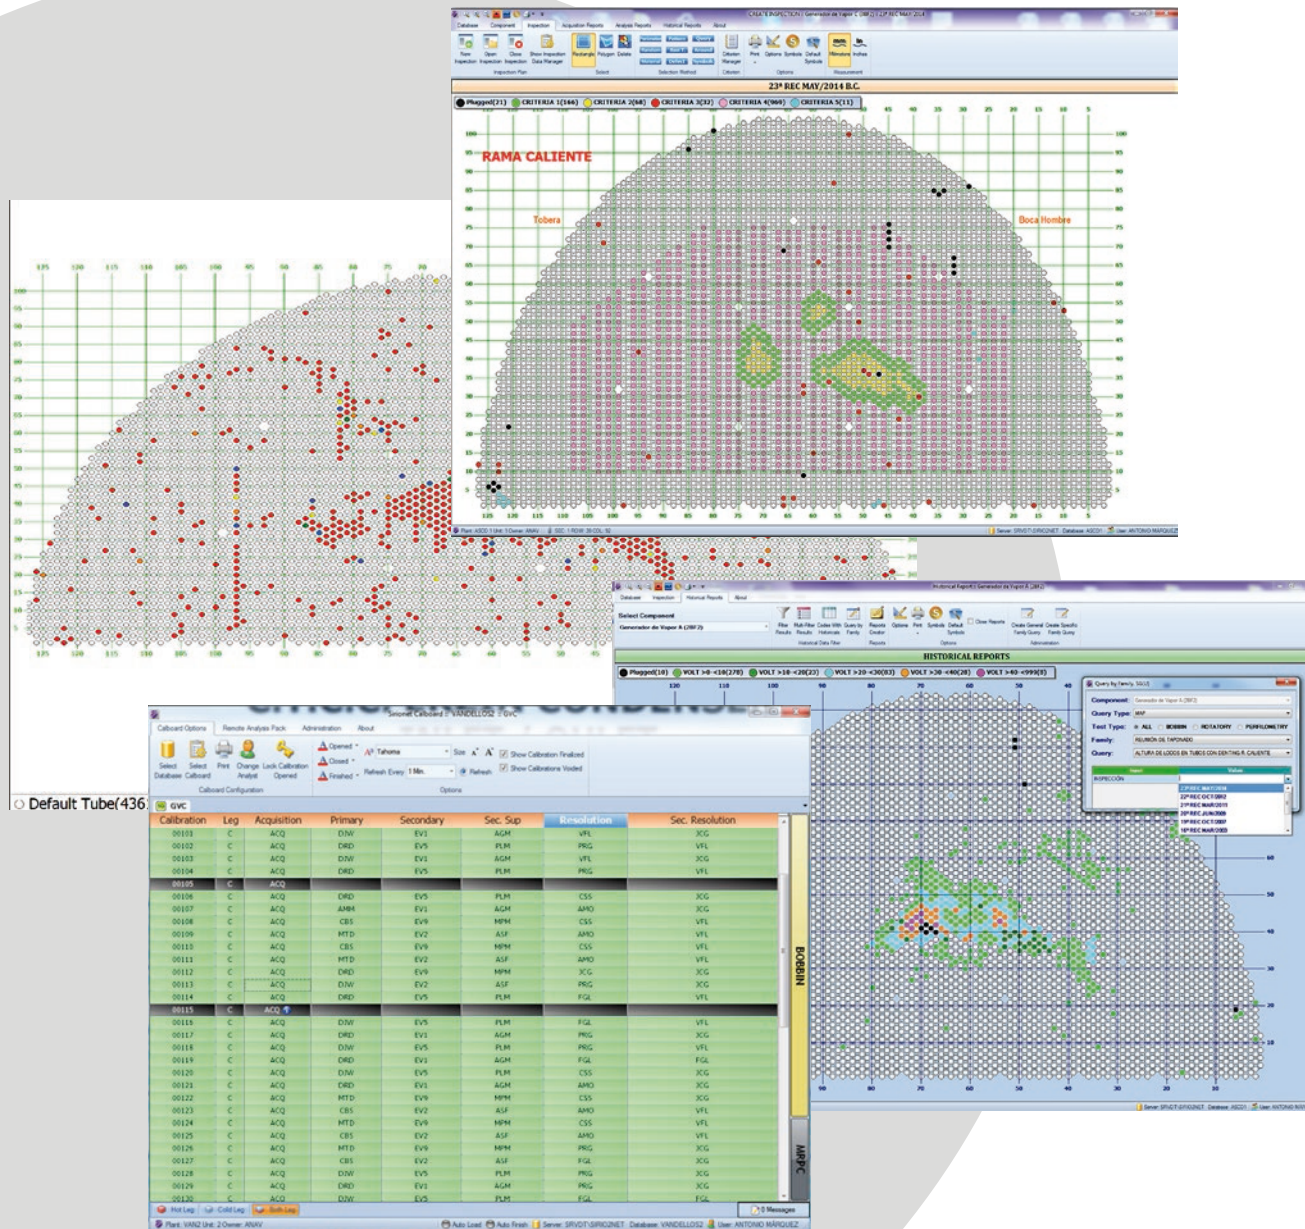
CREATE INSPECTION | Generador de Vapor C (2BF2) | 23º REC MAY/2014

Database Component Inspection Acquisition Reports Analysis Reports Historical Reports About

New Inspection Open Inspection Close Inspection Show Inspection Data Manager
Inspection Plan
Rectangle Polygon Delete
Select
Selection Method
Criterion Manager
Criterion
Print Options Symbols Default Symbols
Options
Millimeters Inches
Measurement

23º REC MAY/2014 B.C.

Plugged(21) CRITERIA 1(166) CRITERIA 2(68) CRITERIA 3(32) CRITERIA 4(969) CRITERIA 5(11)

RAMA CALIENTE

Tobera

Boca Hombre

Server: SRVDT\SIRIONET Database: ASCO1 User: ANTONIO MARQUEZ

Default Tube(436)

Historical Reports | Generador de Vapor A (2BF2)

Database Inspection Historical Reports About

Select Component
Generador de Vapor A (2BF2)

HISTORICAL REPORTS

Plugged(10) VOLT >0-<10(278) VOLT >10-<20(23) VOLT >20-<30(83) VOLT >30-<40(28) VOLT >40-<999(8)

Query by Family SGLS
Component: Generador de Vapor A (2BF2)
Query Type: MAP
Test Type: ALL BOBBIN ROTATORY PERFILOMETRIA
Family: REUNIÓN DE TAPONADO
Query: ALTURA DE LODOS EN TUBOS CON DENTING R. CALIENTE
Input Value
INSPECCION
23º REC MAY/2014
22º REC OCT/2012
21º REC MAR/2011
20º REC JUN/2009
19º REC OCT/2007
18º REC MAR/2003

Server: SRVDT\SIRIONET Database: ASCO1 User: ANTONIO MAR

Sirionet Calboard | VANDELLOS2 | GVC

Calboard Options Remote Analysis Pack Administration About

Select Database Select Calboard Print Change Analyst Lock Calibration Opened
Calboard Configuration
Opened Closed Finished Tahoma Size Refresh Every 1 Min. Refresh Show Calibration Finalized Show Calibrations Voided
Options

GVC

| Calibration | Leg | Acquisition | Primary | Secondary | Sec. Sup | Resolution | Sec. Resolution |
|---|---|---|---|---|---|---|---|
| 00101 | C | ACQ | DJW | EV1 | AGM | VFL | XCG |
| 00102 | C | ACQ | DRD | EV5 | PLM | PRG | VFL |
| 00103 | C | ACQ | DJW | EV1 | AGM | VFL | XCG |
| 00104 | C | ACQ | DRD | EV5 | PLM | PRG | VFL |
| 00105 | C | ACQ | | | | | |
| 00106 | C | ACQ | DRD | EV5 | PLM | CSS | XCG |
| 00107 | C | ACQ | AMM | EV1 | AGM | AMO | XCG |
| 00108 | C | ACQ | CBS | EV9 | MPM | CSS | VFL |
| 00109 | C | ACQ | MTD | EV2 | ASF | AMO | VFL |
| 00110 | C | ACQ | CBS | EV9 | MPM | CSS | VFL |
| 00111 | C | ACQ | MTD | EV2 | ASF | AMO | VFL |
| 00112 | C | ACQ | DRD | EV9 | MPM | XCG | XCG |
| 00113 | C | ACQ | DJW | EV2 | ASF | PRG | XCG |
| 00114 | C | ACQ | DRD | EV5 | PLM | FGL | VFL |
| 00115 | C | ACQ | | | | | |
| 00116 | C | ACQ | DJW | EV5 | PLM | FGL | VFL |
| 00117 | C | ACQ | DRD | EV1 | AGM | PRG | XCG |
| 00118 | C | ACQ | DJW | EV5 | PLM | PRG | VFL |
| 00119 | C | ACQ | DRD | EV1 | AGM | FGL | FGL |
| 00120 | C | ACQ | DJW | EV5 | PLM | CSS | XCG |
| 00121 | C | ACQ | DRD | EV1 | AGM | AMO | XCG |
| 00122 | C | ACQ | MTD | EV9 | MPM | CSS | XCG |
| 00123 | C | ACQ | CBS | EV2 | ASF | AMO | VFL |
| 00124 | C | ACQ | MTD | EV9 | MPM | CSS | VFL |
| 00125 | C | ACQ | CBS | EV2 | ASF | AMO | VFL |
| 00126 | C | ACQ | MTD | EV9 | MPM | PRG | XCG |
| 00127 | C | ACQ | CBS | EV2 | ASF | PRG | XCG |
| 00128 | C | ACQ | DJW | EV5 | PLM | PRG | XCG |
| 00129 | C | ACQ | DRD | EV1 | AGM | PRG | XCG |
| 00130 | C | ACQ | DJW | EV5 | PLM | FGL | FGL |

BOBBIN
MRPC

Hot Leg Cold Leg Both Legs
0 Messages

Plant: VAN2 Unit: 2 Owner: ANAV Auto Load Auto Finish Server: SRVDT\SIRIONET Database: VANDELLOS2 User: ANTONIO MARQUEZ